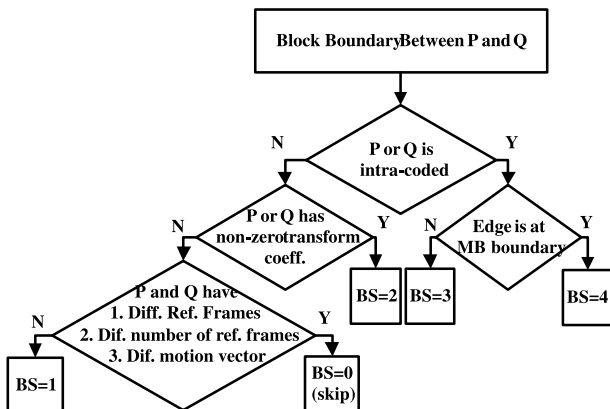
Block BoundaryBetween P and Q

N

P or Q is intra-coded

Y

N

P or Q has non-zerotransform coeff.

Y

N

Edge is at MB boundary

Y

N

P and Q have
1. Diff. Ref. Frames
2. Dif. number of ref. frames
3. Dif. motion vector

Y

BS=2

BS=3

BS=4

BS=1

BS=0 (skip)